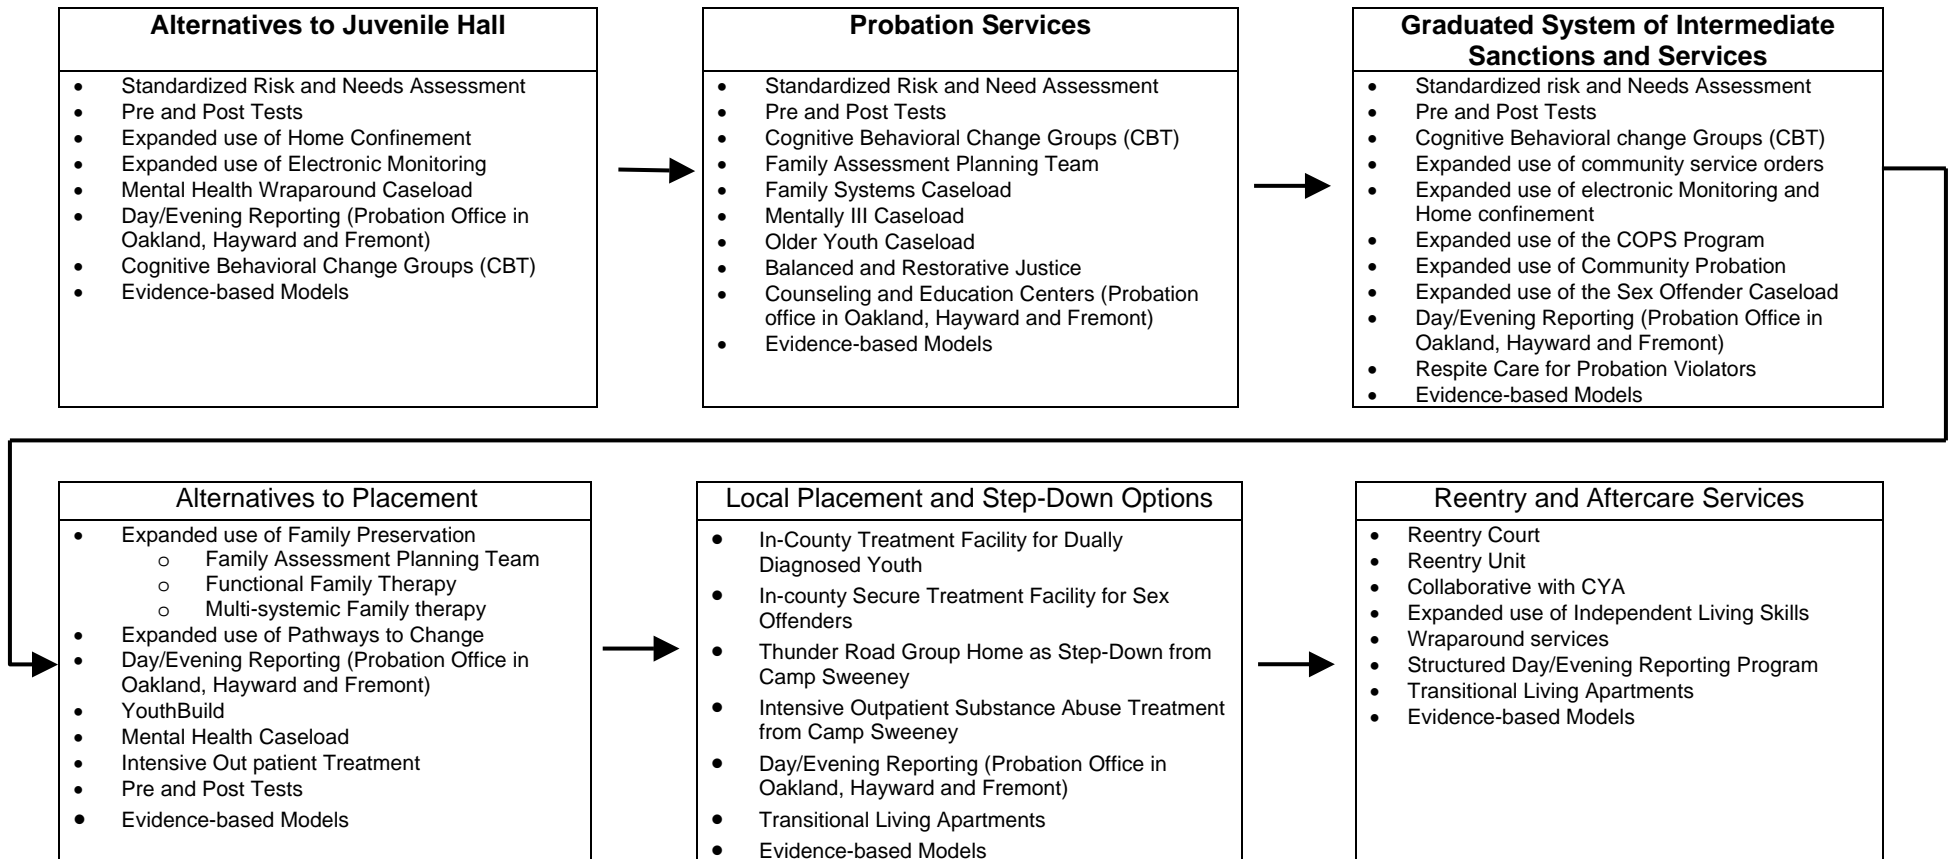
**Alternatives to Juvenile Hall**

- Standardized Risk and Needs Assessment
- Pre and Post Tests
- Expanded use of Home Confinement
- Expanded use of Electronic Monitoring
- Mental Health Wraparound Caseload
- Day/Evening Reporting (Probation Office in Oakland, Hayward and Fremont)
- Cognitive Behavioral Change Groups (CBT)
- Evidence-based Models

**Probation Services**

- Standardized Risk and Need Assessment
- Pre and Post Tests
- Cognitive Behavioral Change Groups (CBT)
- Family Assessment Planning Team
- Family Systems Caseload
- Mentally Ill Caseload
- Older Youth Caseload
- Balanced and Restorative Justice
- Counseling and Education Centers (Probation office in Oakland, Hayward and Fremont)
- Evidence-based Models

**Graduated System of Intermediate Sanctions and Services**

- Standardized risk and Needs Assessment
- Pre and Post Tests
- Cognitive Behavioral change Groups (CBT)
- Expanded use of community service orders
- Expanded use of electronic Monitoring and Home confinement
- Expanded use of the COPS Program
- Expanded use of Community Probation
- Expanded use of the Sex Offender Caseload
- Day/Evening Reporting (Probation Office in Oakland, Hayward and Fremont)
- Respite Care for Probation Violators
- Evidence-based Models

Alternatives to Placement

- Expanded use of Family Preservation
  - Family Assessment Planning Team
  - Functional Family Therapy
  - Multi-systemic Family therapy
- Expanded use of Pathways to Change
- Day/Evening Reporting (Probation Office in Oakland, Hayward and Fremont)
- YouthBuild
- Mental Health Caseload
- Intensive Out patient Treatment
- Pre and Post Tests
- Evidence-based Models

Local Placement and Step-Down Options

- In-County Treatment Facility for Dually Diagnosed Youth
- In-county Secure Treatment Facility for Sex Offenders
- Thunder Road Group Home as Step-Down from Camp Sweeney
- Intensive Outpatient Substance Abuse Treatment from Camp Sweeney
- Day/Evening Reporting (Probation Office in Oakland, Hayward and Fremont)
- Transitional Living Apartments
- Evidence-based Models

Reentry and Aftercare Services

- Reentry Court
- Reentry Unit
- Collaborative with CYA
- Expanded use of Independent Living Skills
- Wraparound services
- Structured Day/Evening Reporting Program
- Transitional Living Apartments
- Evidence-based Models